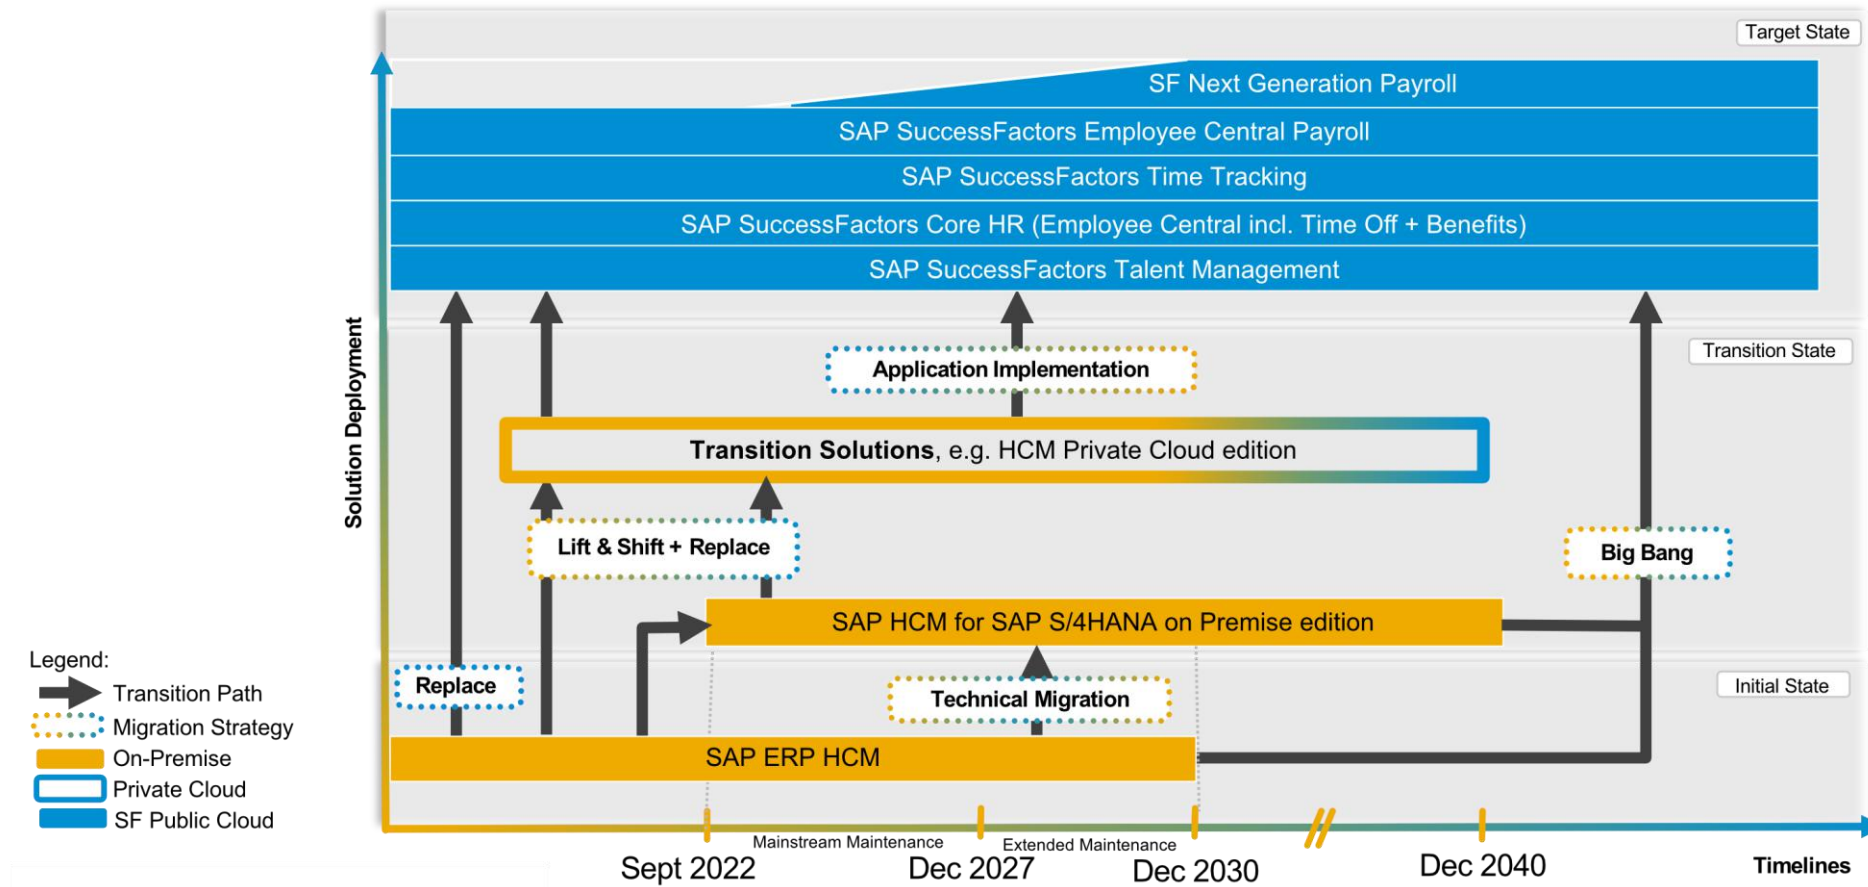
Target State

SF Next Generation Payroll

SAP SuccessFactors Employee Central Payroll

SAP SuccessFactors Time Tracking

SAP SuccessFactors Core HR (Employee Central incl. Time Off + Benefits)

SAP SuccessFactors Talent Management

Transition State

Solution Deployment

Application Implementation

Transition Solutions, e.g. HCM Private Cloud edition

Lift & Shift + Replace

Big Bang

SAP HCM for SAP S/4HANA on Premise edition

Initial State

Replace

Technical Migration

SAP ERP HCM

Legend:
Transition Path
Migration Strategy
On-Premise
Private Cloud
SF Public Cloud

Mainstream Maintenance

Extended Maintenance

Sept 2022

Dec 2027

Dec 2030

Dec 2040

Timelines